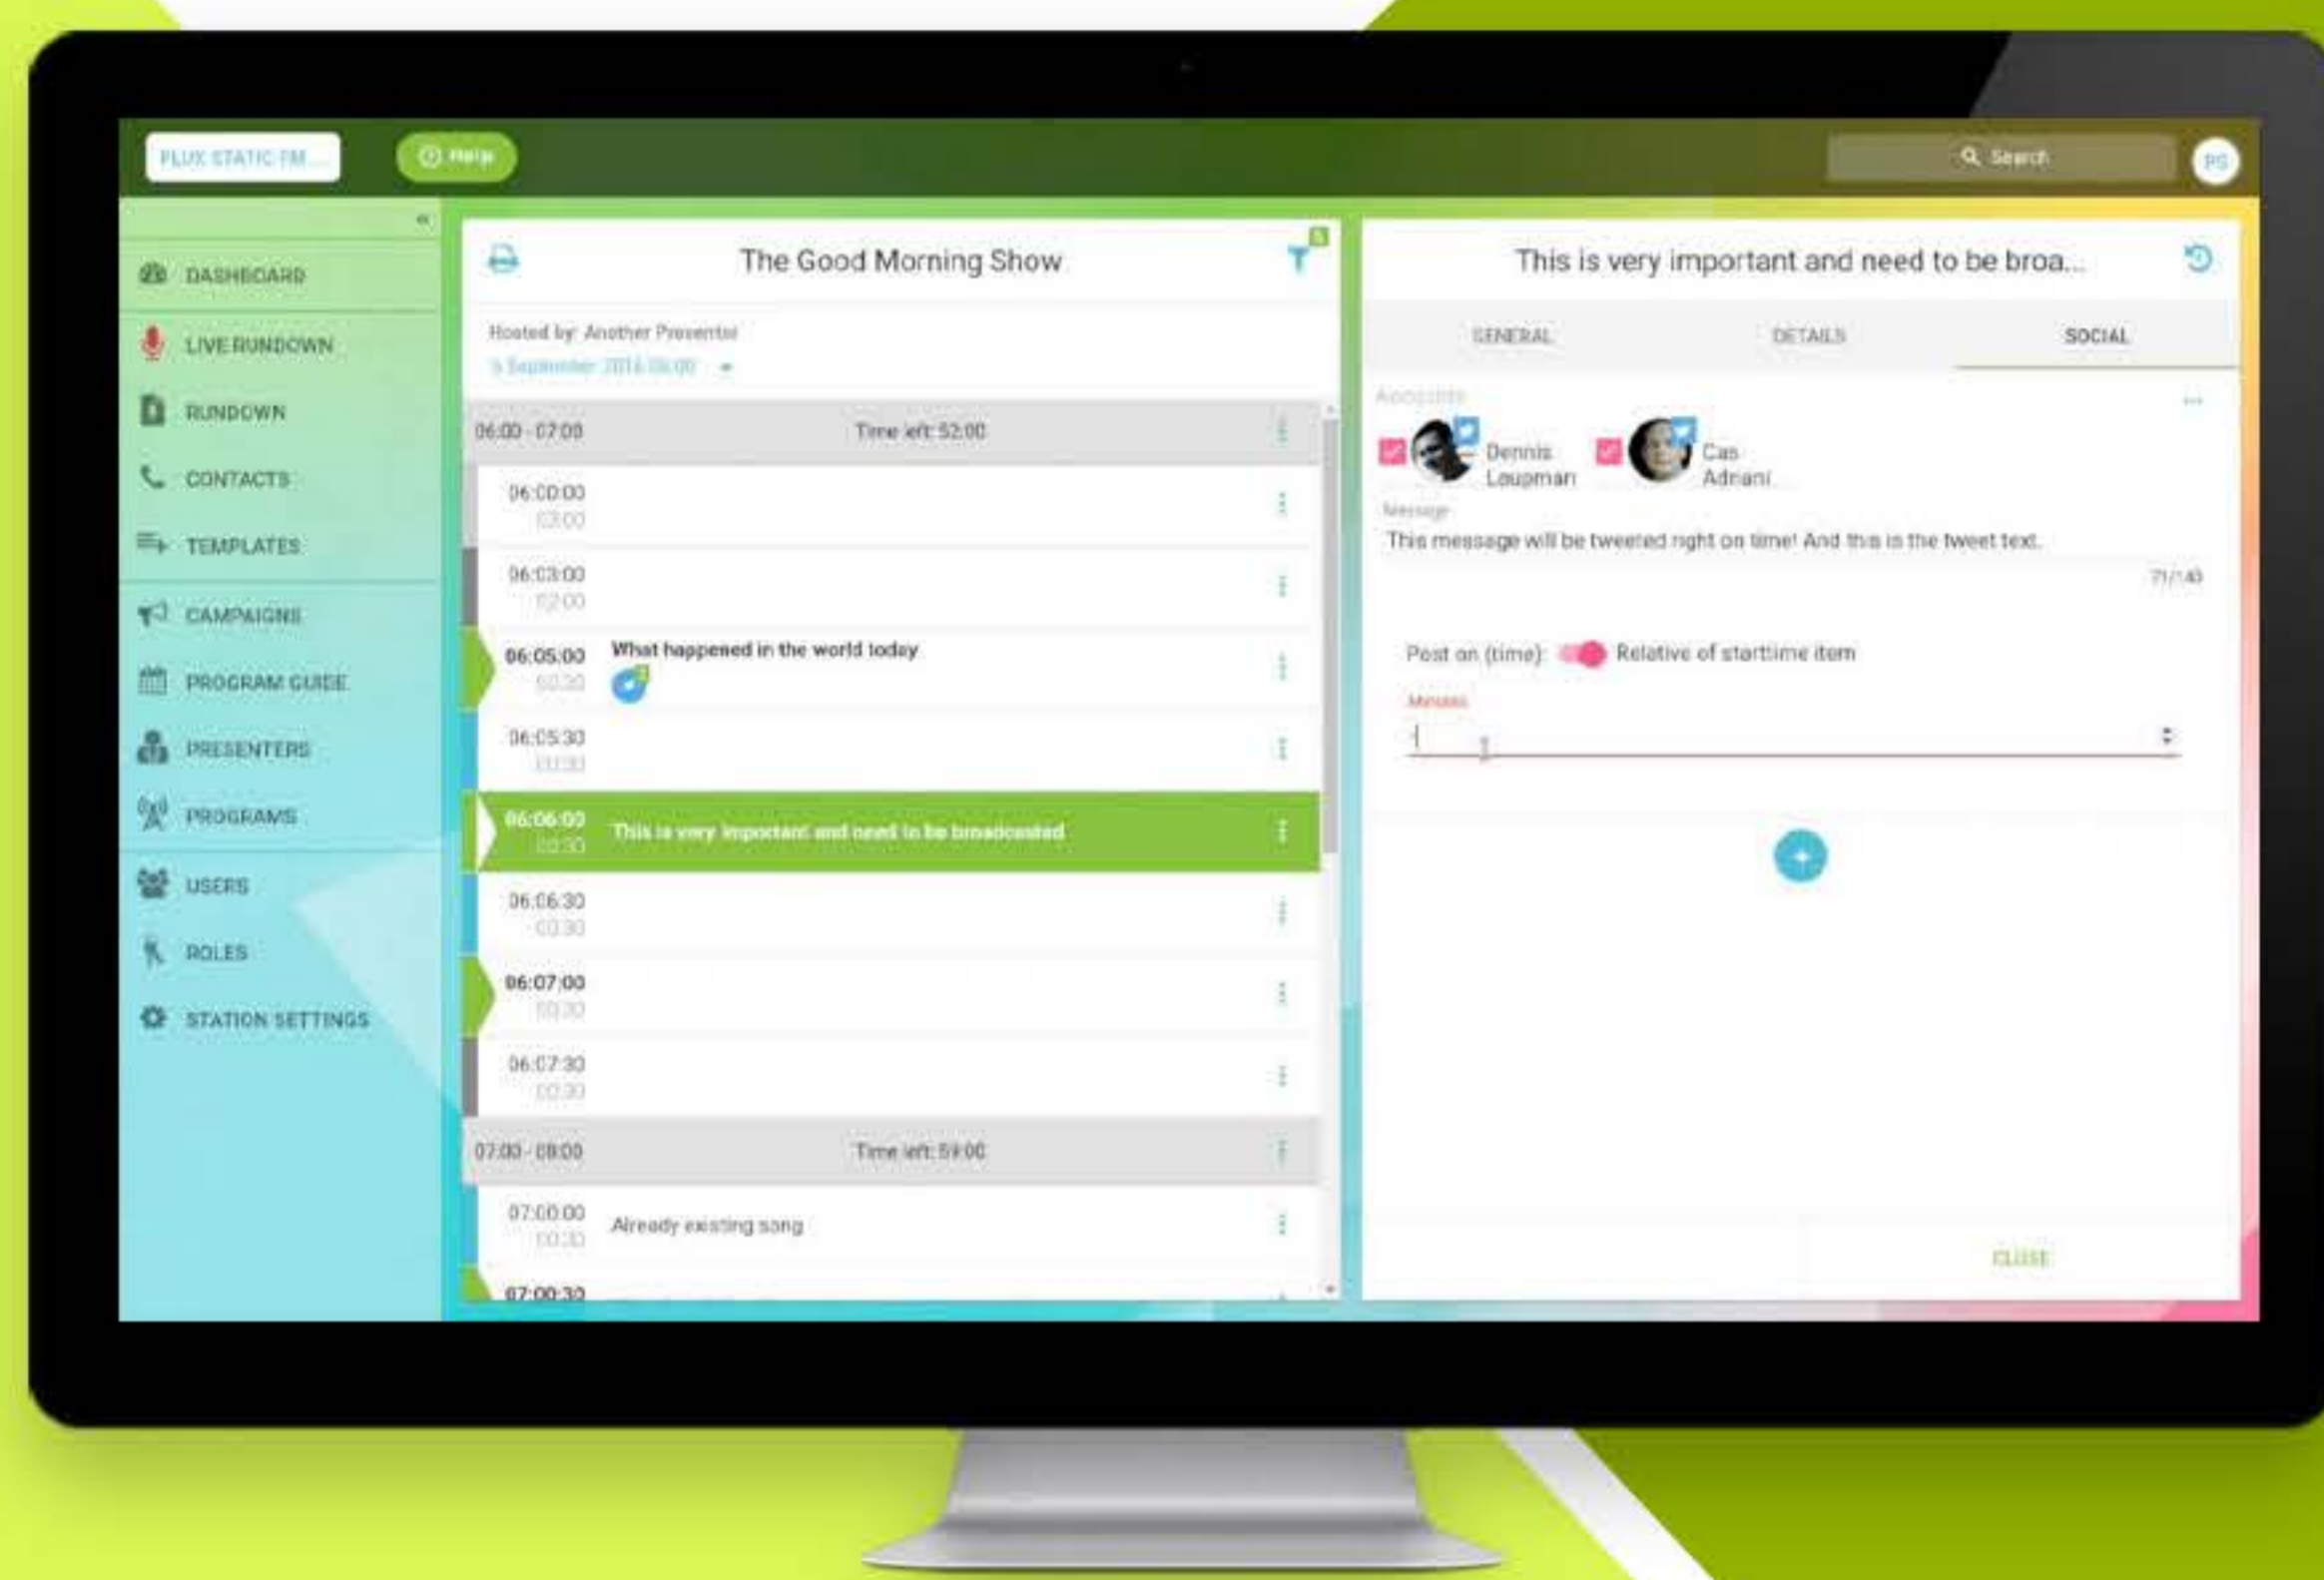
PLUX STATIC FM...

Help

Search

PS

DASHBOARD
LIVE RUNDOWN
RUNDOWN
CONTACTS
TEMPLATES
CAMPAIGNS
PROGRAM GUIDE
PRESENTERS
PROGRAMS
USERS
ROLES
STATION SETTINGS

The Good Morning Show

Hosted by: Another Presenter
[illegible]

06:00 - 07:00 Time left: 52:00

06:00:00
03:00

06:03:00
02:00

06:05:00
00:30
What happened in the world today

06:05:30
00:30

06:06:00
00:30
This is very important and need to be broadcasted

06:06:30
00:30

06:07:00
00:30

06:07:30
00:30

07:00 - 08:00 Time left: 59:00

07:00:00
00:30
Already existing song

07:00:30

This is very important and need to be broa...

GENERAL
DETAILS
SOCIAL

Accounts

Dennis Laupman
Cas Adriani

Message
This message will be tweeted right on time! And this is the tweet text.
71/140

Post on (time): Relative of starttime item

Minutes

CLOSE